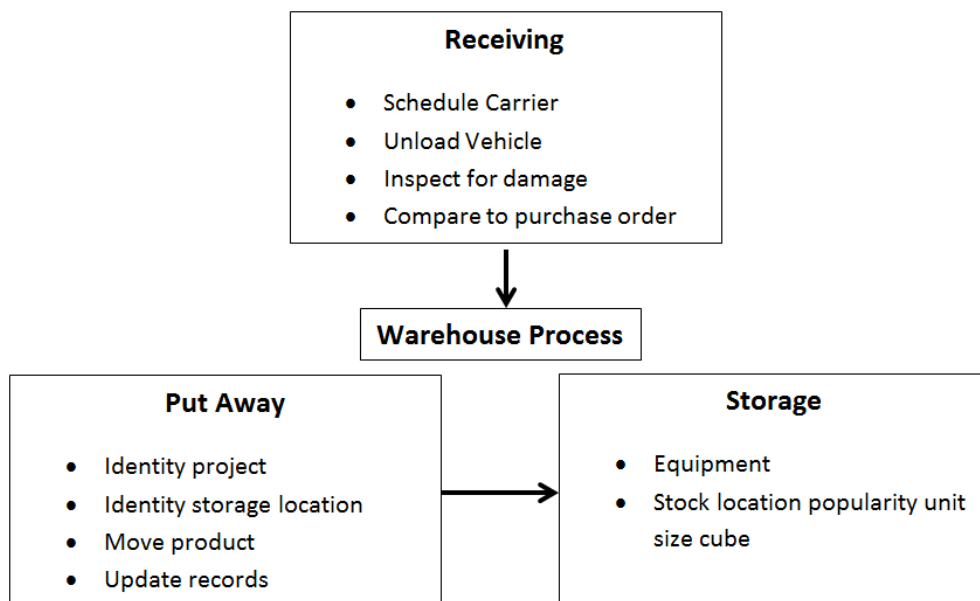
**Receiving**

- Schedule Carrier
- Unload Vehicle
- Inspect for damage
- Compare to purchase order

**Warehouse Process**

**Put Away**

- Identity project
- Identity storage location
- Move product
- Update records

**Storage**

- Equipment
- Stock location popularity unit size cube